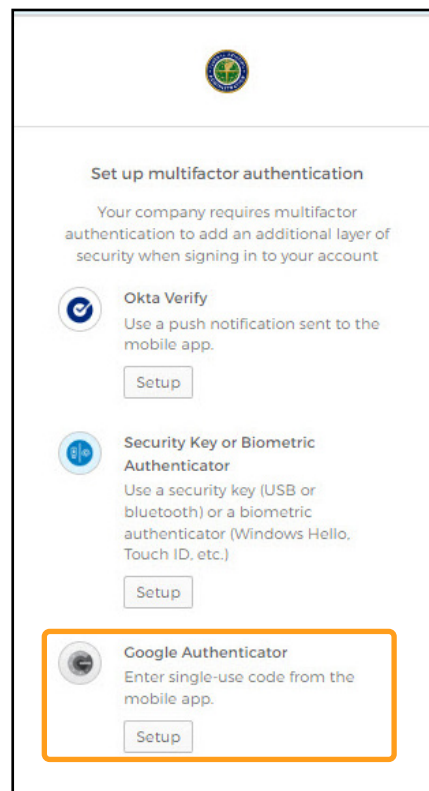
Set up multifactor authentication

Your company requires multifactor authentication to add an additional layer of security when signing in to your account

Okta Verify
Use a push notification sent to the mobile app.
Setup

Security Key or Biometric Authenticator
Use a security key (USB or bluetooth) or a biometric authenticator (Windows Hello, Touch ID, etc.)
Setup

Google Authenticator
Enter single-use code from the mobile app.
Setup